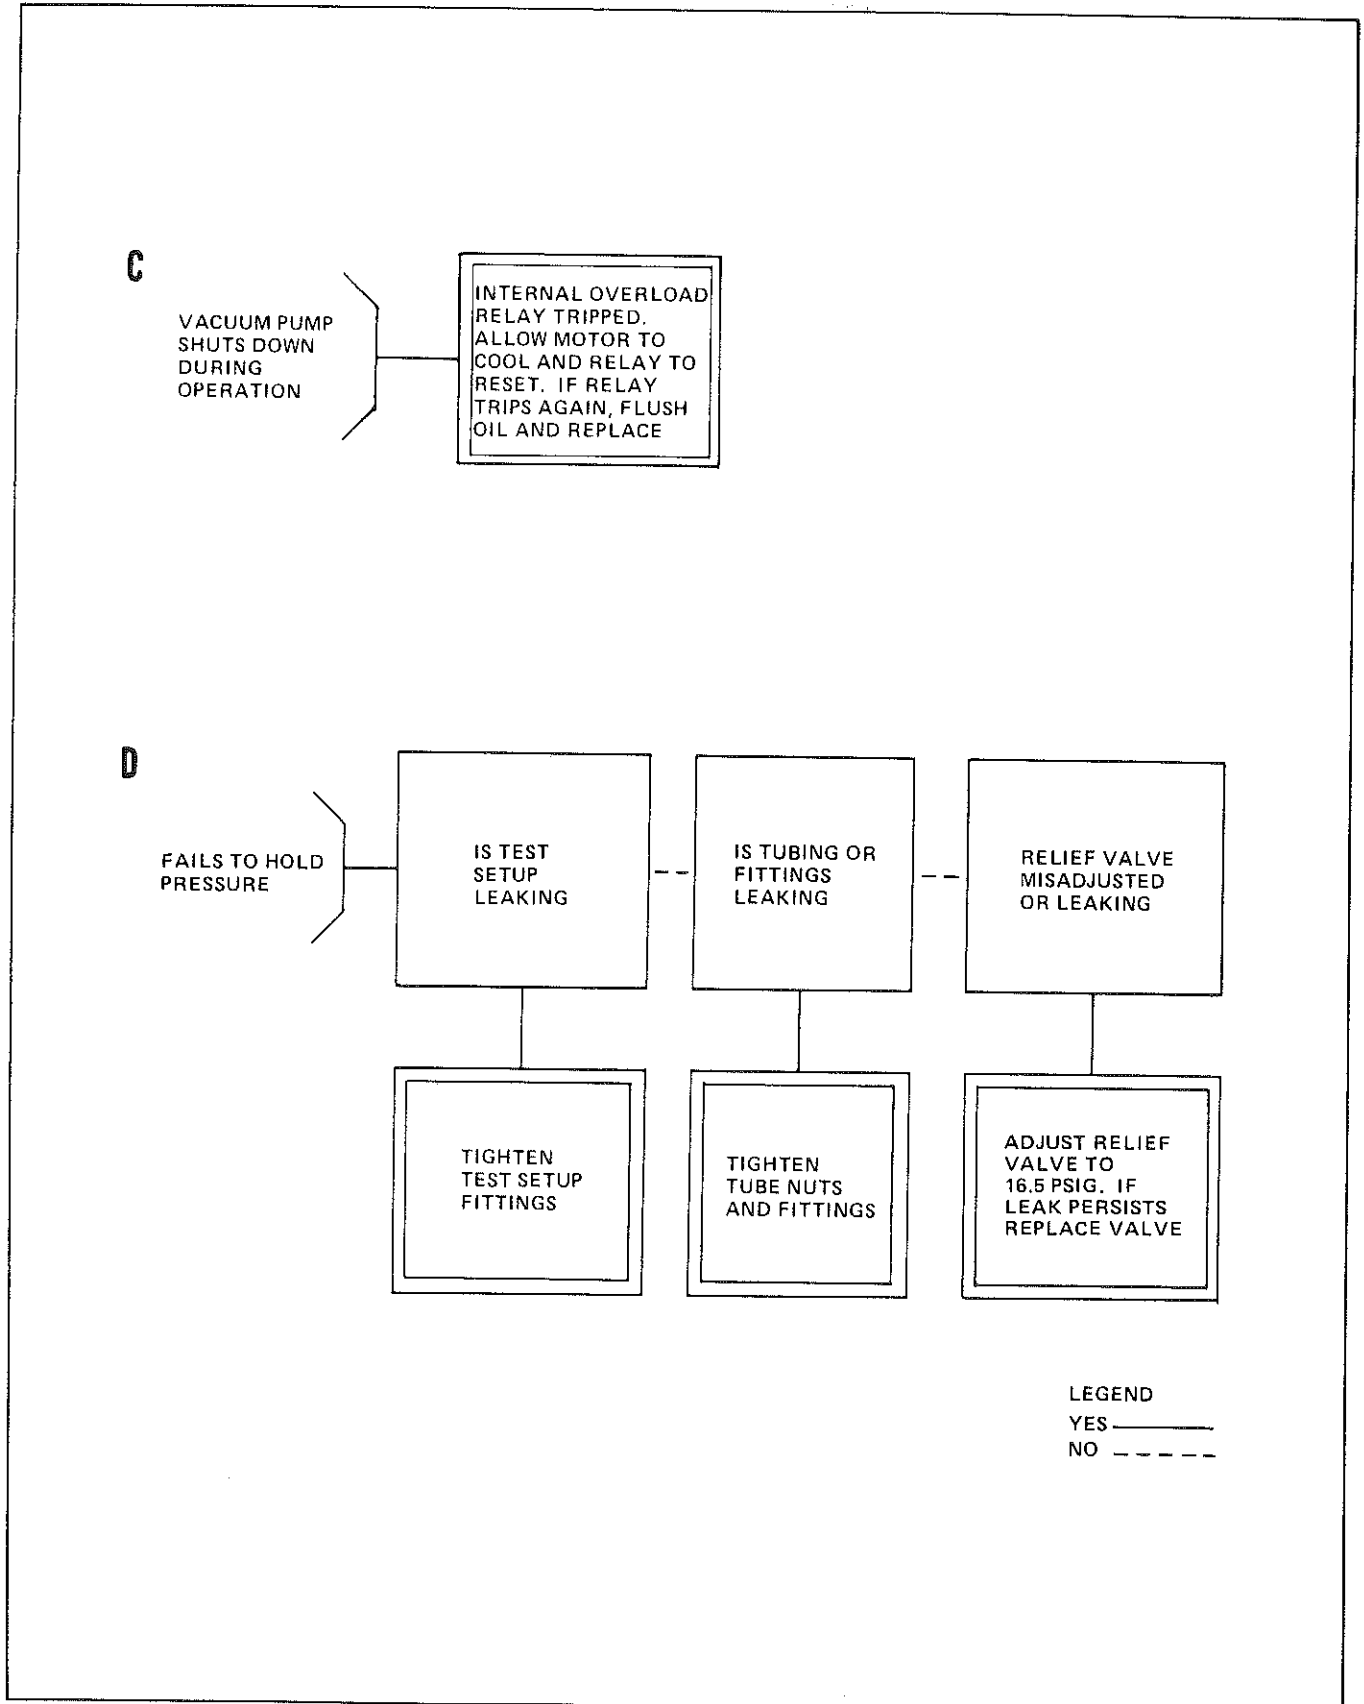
C

VACUUM PUMP SHUTS DOWN DURING OPERATION

INTERNAL OVERLOAD RELAY TRIPPED. ALLOW MOTOR TO COOL AND RELAY TO RESET. IF RELAY TRIPS AGAIN, FLUSH OIL AND REPLACE

D

FAILS TO HOLD PRESSURE

IS TEST SETUP LEAKING

IS TUBING OR FITTINGS LEAKING

RELIEF VALVE MISADJUSTED OR LEAKING

TIGHTEN TEST SETUP FITTINGS

TIGHTEN TUBE NUTS AND FITTINGS

ADJUST RELIEF VALVE TO 16.5 PSIG. IF LEAK PERSISTS REPLACE VALVE

LEGEND
YES
NO